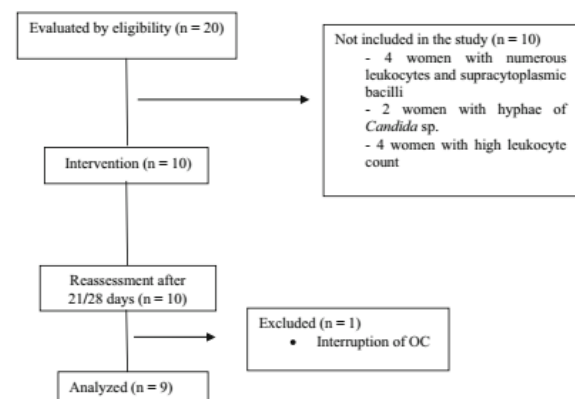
Evaluated by eligibility (n = 20)

Not included in the study (n = 10)
- 4 women with numerous leukocytes and supracytoplasmic bacilli
- 2 women with hyphae of Candida sp.
- 4 women with high leukocyte count

Intervention (n = 10)

Reassessment after 21/28 days (n = 10)

Excluded (n = 1)
• Interruption of OC

Analyzed (n = 9)